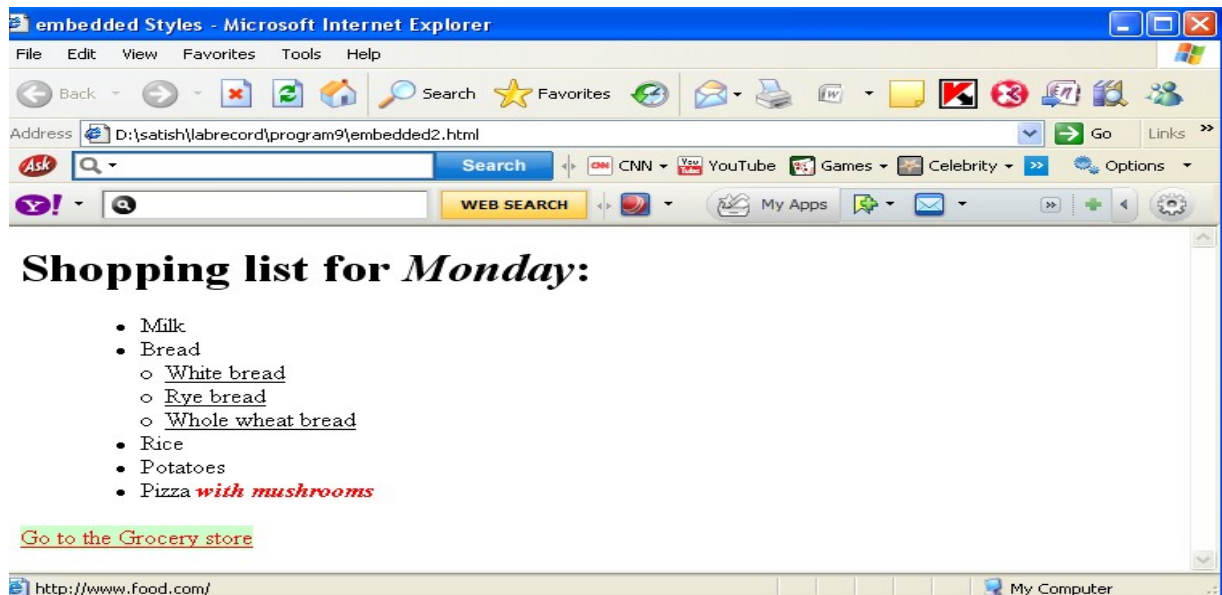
embedded Styles - Microsoft Internet Explorer

File Edit View Favorites Tools Help

Back Search Favorites

Address D:\satish\labrecord\program9\embedded2.html Go Links »

Search CNN YouTube Games Celebrity Options

WEB SEARCH My Apps

# Shopping list for *Monday*:

- Milk
- Bread
  - White bread
  - Rye bread
  - Whole wheat bread
- Rice
- Potatoes
- Pizza ***with mushrooms***

Go to the Grocery store

http://www.food.com/ My Computer